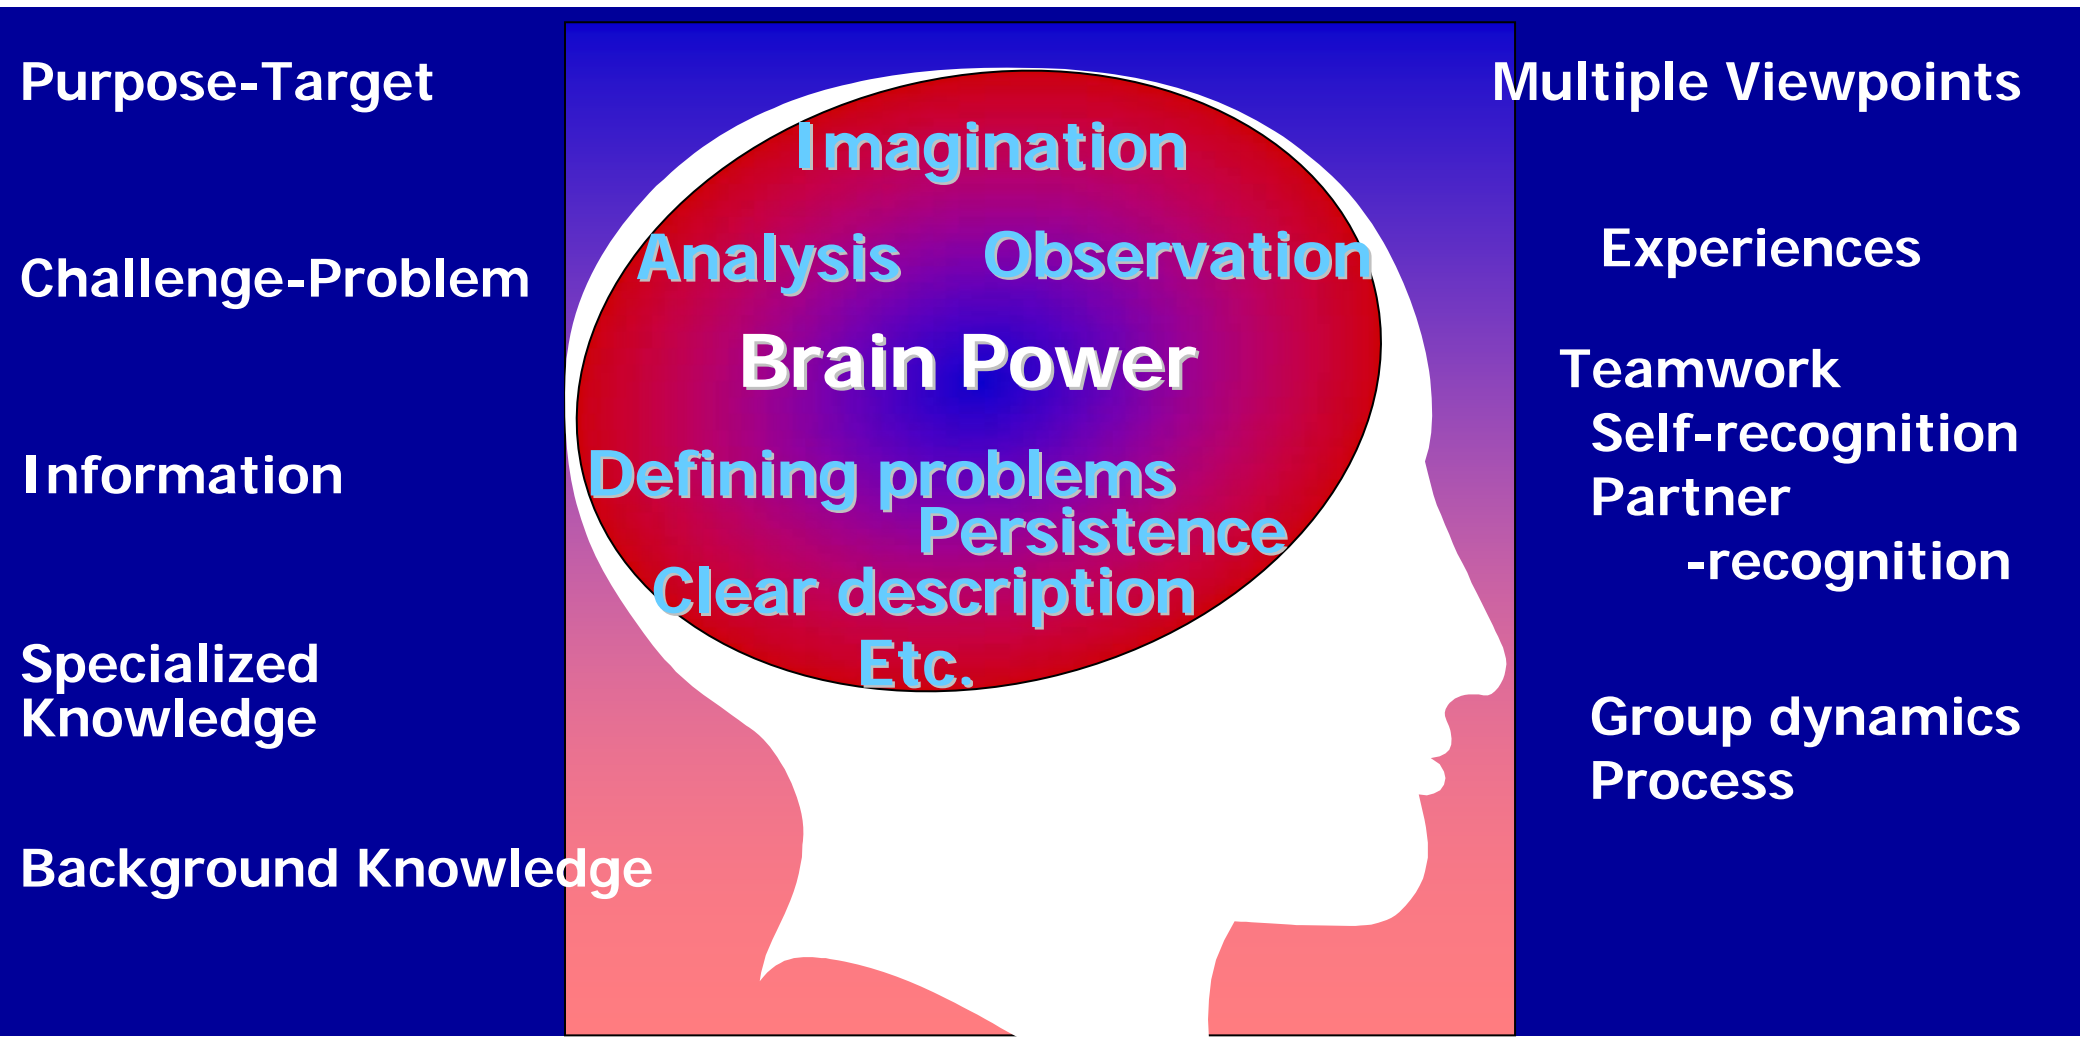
Purpose-Target

Imagination

Multiple Viewpoints

Challenge-Problem

Analysis Observation

Experiences

Brain Power

Teamwork
Self-recognition
Partner
-recognition

Information

Defining problems
Persistence
Clear description
Etc.

Specialized
Knowledge

Group dynamics
Process

Background Knowledge